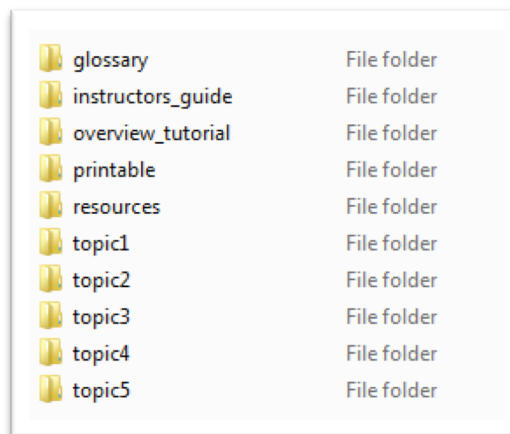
| | |
|---|---|
| glossary | File folder |
| instructors_guide | File folder |
| overview_tutorial | File folder |
| printable | File folder |
| resources | File folder |
| topic1 | File folder |
| topic2 | File folder |
| topic3 | File folder |
| topic4 | File folder |
| topic5 | File folder |